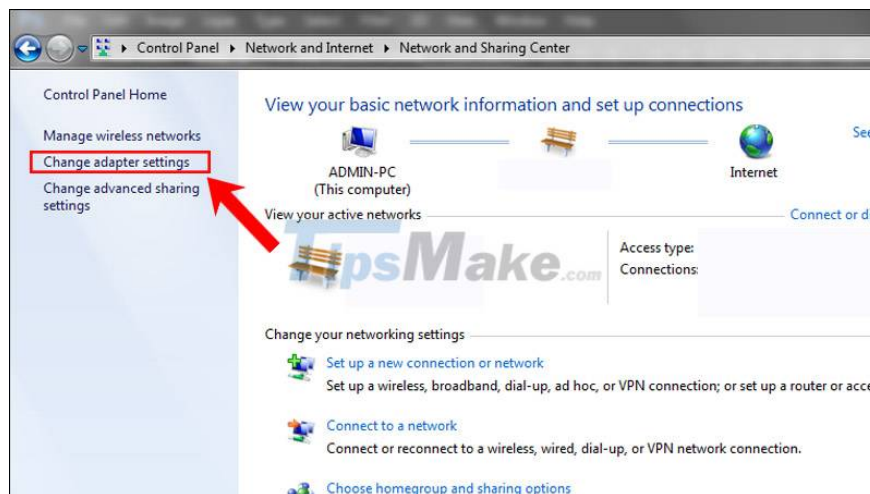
Control Panel ▸ Network and Internet ▸ Network and Sharing Center

Control Panel Home

Manage wireless networks

Change adapter settings

Change advanced sharing settings

View your basic network information and set up connections

Se

ADMIN-PC
(This computer)

Internet

View your active networks

Connect or d

TipsMake.com

Access type:

Connections:

Change your networking settings

Set up a new connection or network

Set up a wireless, broadband, dial-up, ad hoc, or VPN connection; or set up a router or acce

Connect to a network

Connect or reconnect to a wireless, wired, dial-up, or VPN network connection.

Choose homegroup and sharing options